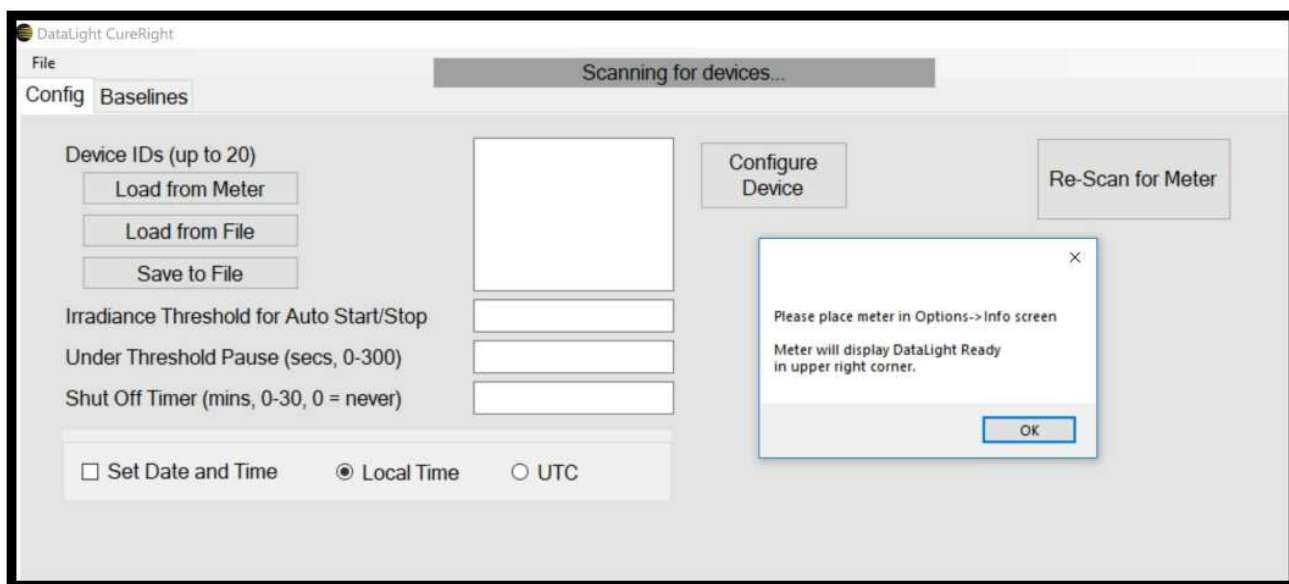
DataLight CureRight

File

Scanning for devices...

Config Baselines

Device IDs (up to 20)

Load from Meter

Load from File

Save to File

Configure Device

Re-Scan for Meter

×

Please place meter in Options->Info screen

Meter will display DataLight Ready in upper right corner.

OK

Irradiance Threshold for Auto Start/Stop

Under Threshold Pause (secs, 0-300)

Shut Off Timer (mins, 0-30, 0 = never)

☐ Set Date and Time ◉ Local Time ○ UTC